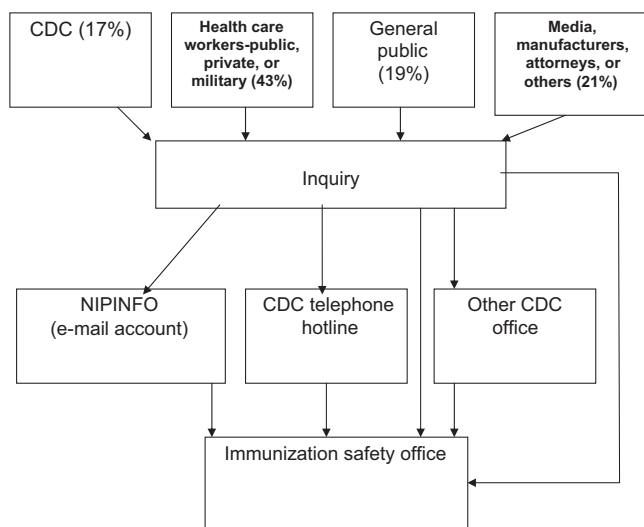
CDC (17%)

Health care workers-public, private, or military (43%)

General public (19%)

Media, manufacturers, attorneys, or others (21%)

Inquiry

NIPINFO (e-mail account)

CDC telephone hotline

Other CDC office

Immunization safety office